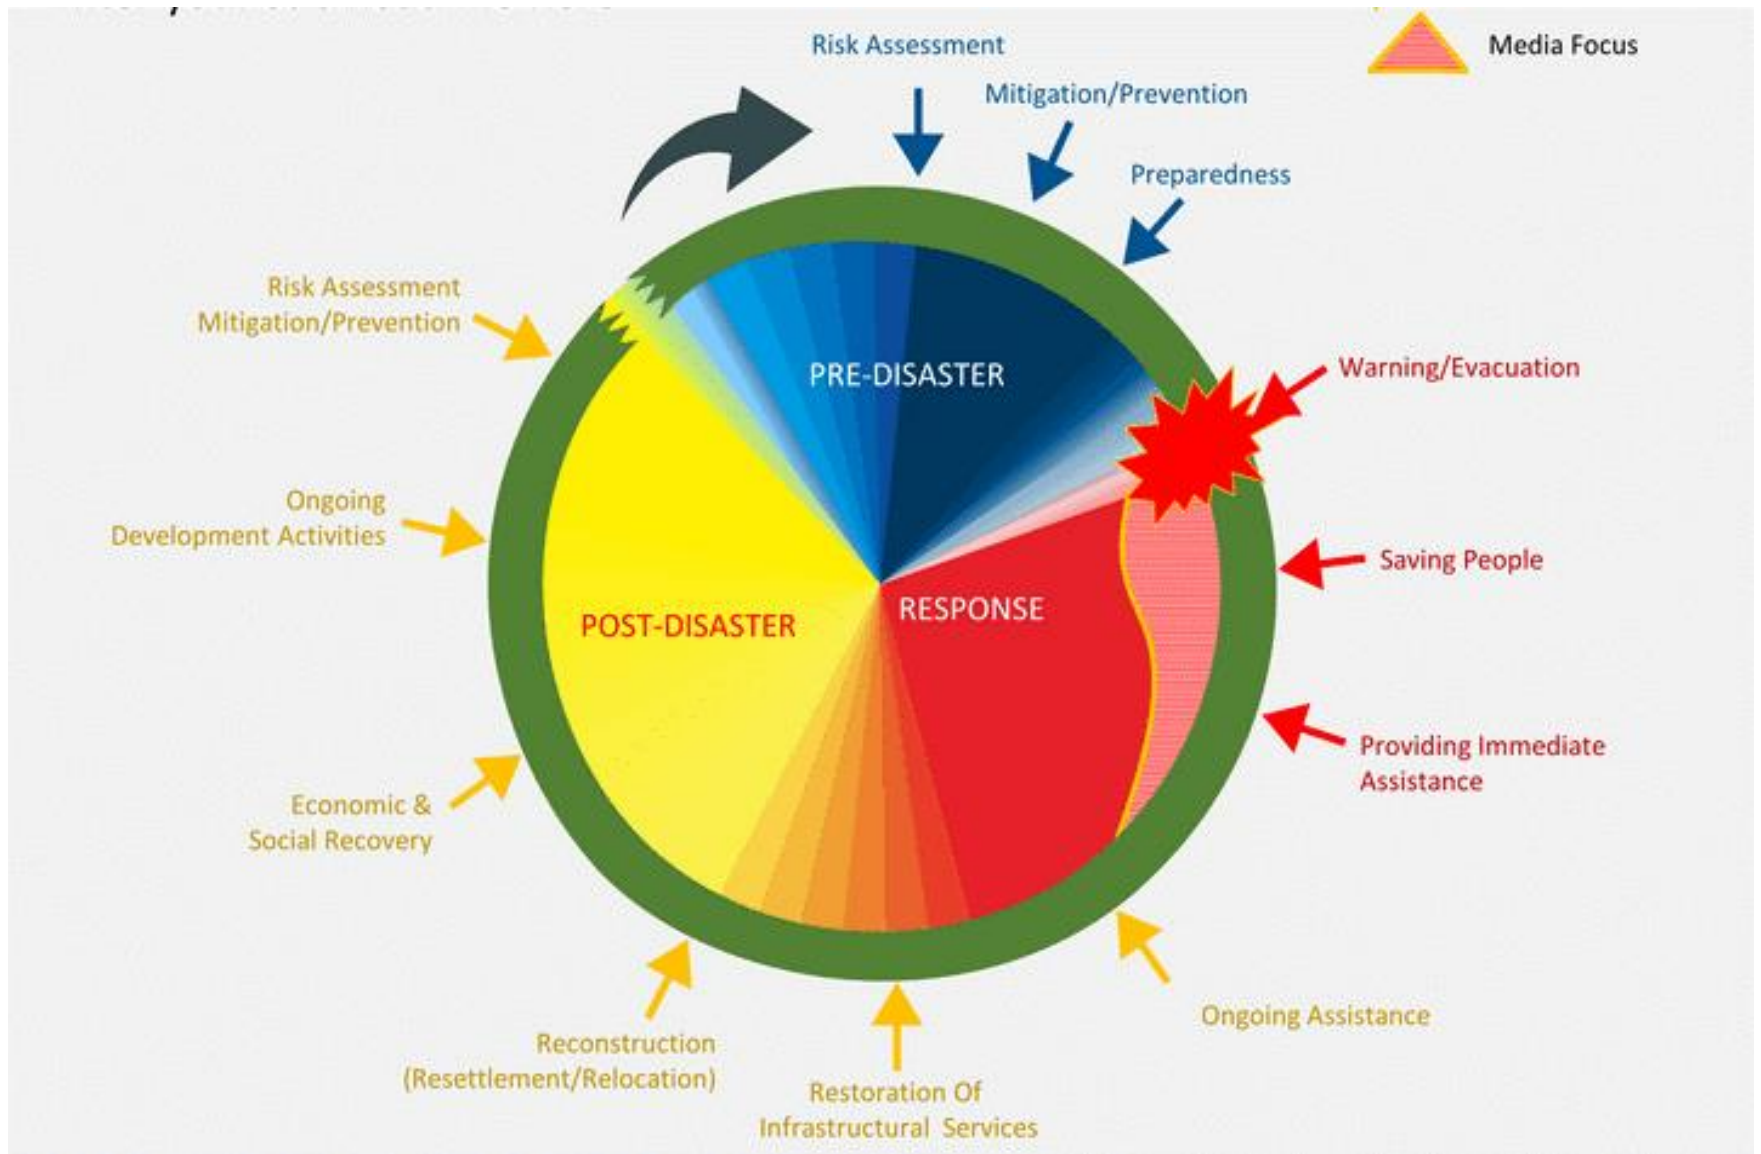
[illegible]

Media Focus

Risk Assessment

Mitigation/Prevention

Preparedness

Risk Assessment
Mitigation/Prevention

PRE-DISASTER

Warning/Evacuation

Ongoing
Development Activities

Saving People

POST-DISASTER

RESPONSE

Providing Immediate
Assistance

Economic &
Social Recovery

Ongoing Assistance

Reconstruction
(Resettlement/Relocation)

Restoration Of
Infrastructural Services